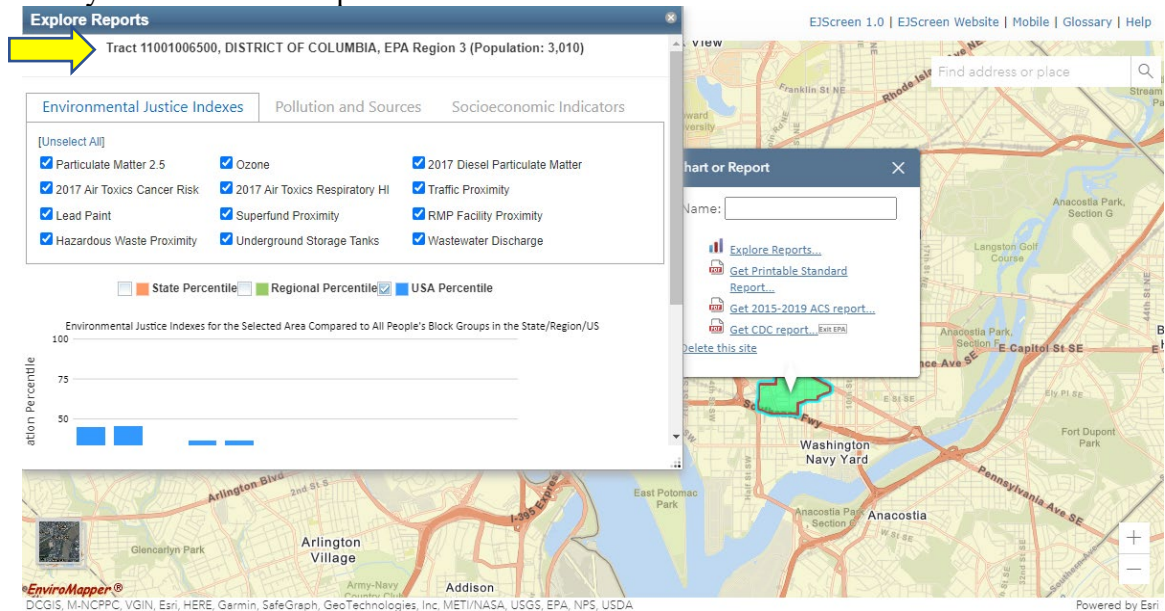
Explore Reports

Tract 11001006500, DISTRICT OF COLUMBIA, EPA Region 3 (Population: 3,010)

Environmental Justice Indexes | Pollution and Sources | Socioeconomic Indicators

[Unselect All]

Particulate Matter 2.5
Ozone
2017 Diesel Particulate Matter
2017 Air Toxics Cancer Risk
2017 Air Toxics Respiratory HI
Traffic Proximity
Lead Paint
Superfund Proximity
RMP Facility Proximity
Hazardous Waste Proximity
Underground Storage Tanks
Wastewater Discharge

State Percentile | Regional Percentile | USA Percentile

Environmental Justice Indexes for the Selected Area Compared to All People's Block Groups in the State/Region/US

100
75
50

ation Percentile

EJScreen 1.0 | EJScreen Website | Mobile | Glossary | Help

Find address or place

hart or Report

Name:

Explore Reports...
Get Printable Standard Report...
Get 2015-2019 ACS report...
Get CDC report... Exit EPA
Delete this site

View
Franklin St NE
Rhode Isl
Anacostia Park, Section G
Langston Golf Course
Anacostia Park, Section F
E Capitol St SE
nce Ave SE
Ely Pl SE
Fort Dupont Park
Washington Navy Yard
Pennsylvania Ave SE
Arlington Blvd
2nd St S
East Potomac Park
I-395 Express
Anacostia Park Section C
Anacostia
Glencarlyn Park
Arlington Village
Army-Navy Country Club
Addison

EnviroMapper®
DCGIS, M-NCPPC, VGIN, Esri, HERE, Garmin, SafeGraph, GeoTechnologies, Inc, METI/NASA, USGS, EPA, NPS, USDA
Powered by Esri